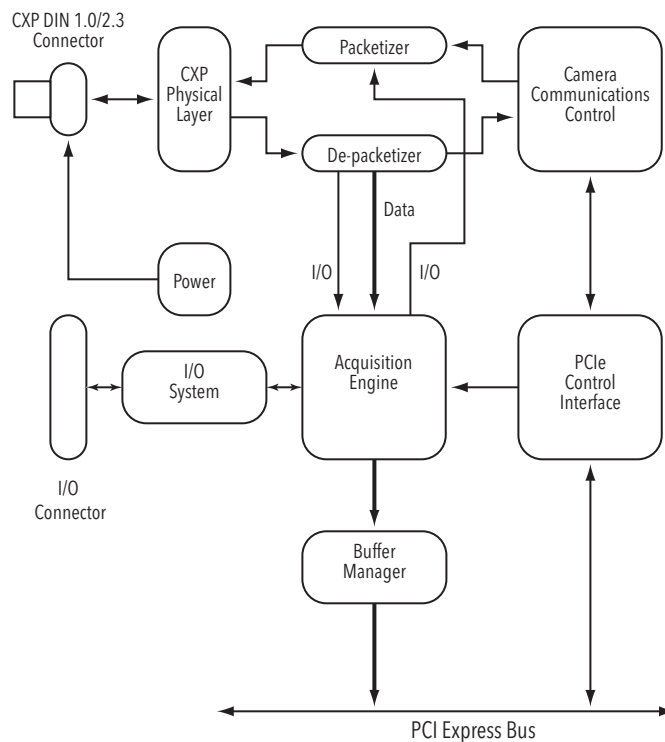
CXP DIN 1.0/2.3 Connector

CXP Physical Layer

Packetizer

De-packetizer

Camera Communications Control

Data

I/O

I/O

Power

I/O System

Acquisition Engine

PCIe Control Interface

I/O Connector

Buffer Manager

PCI Express Bus